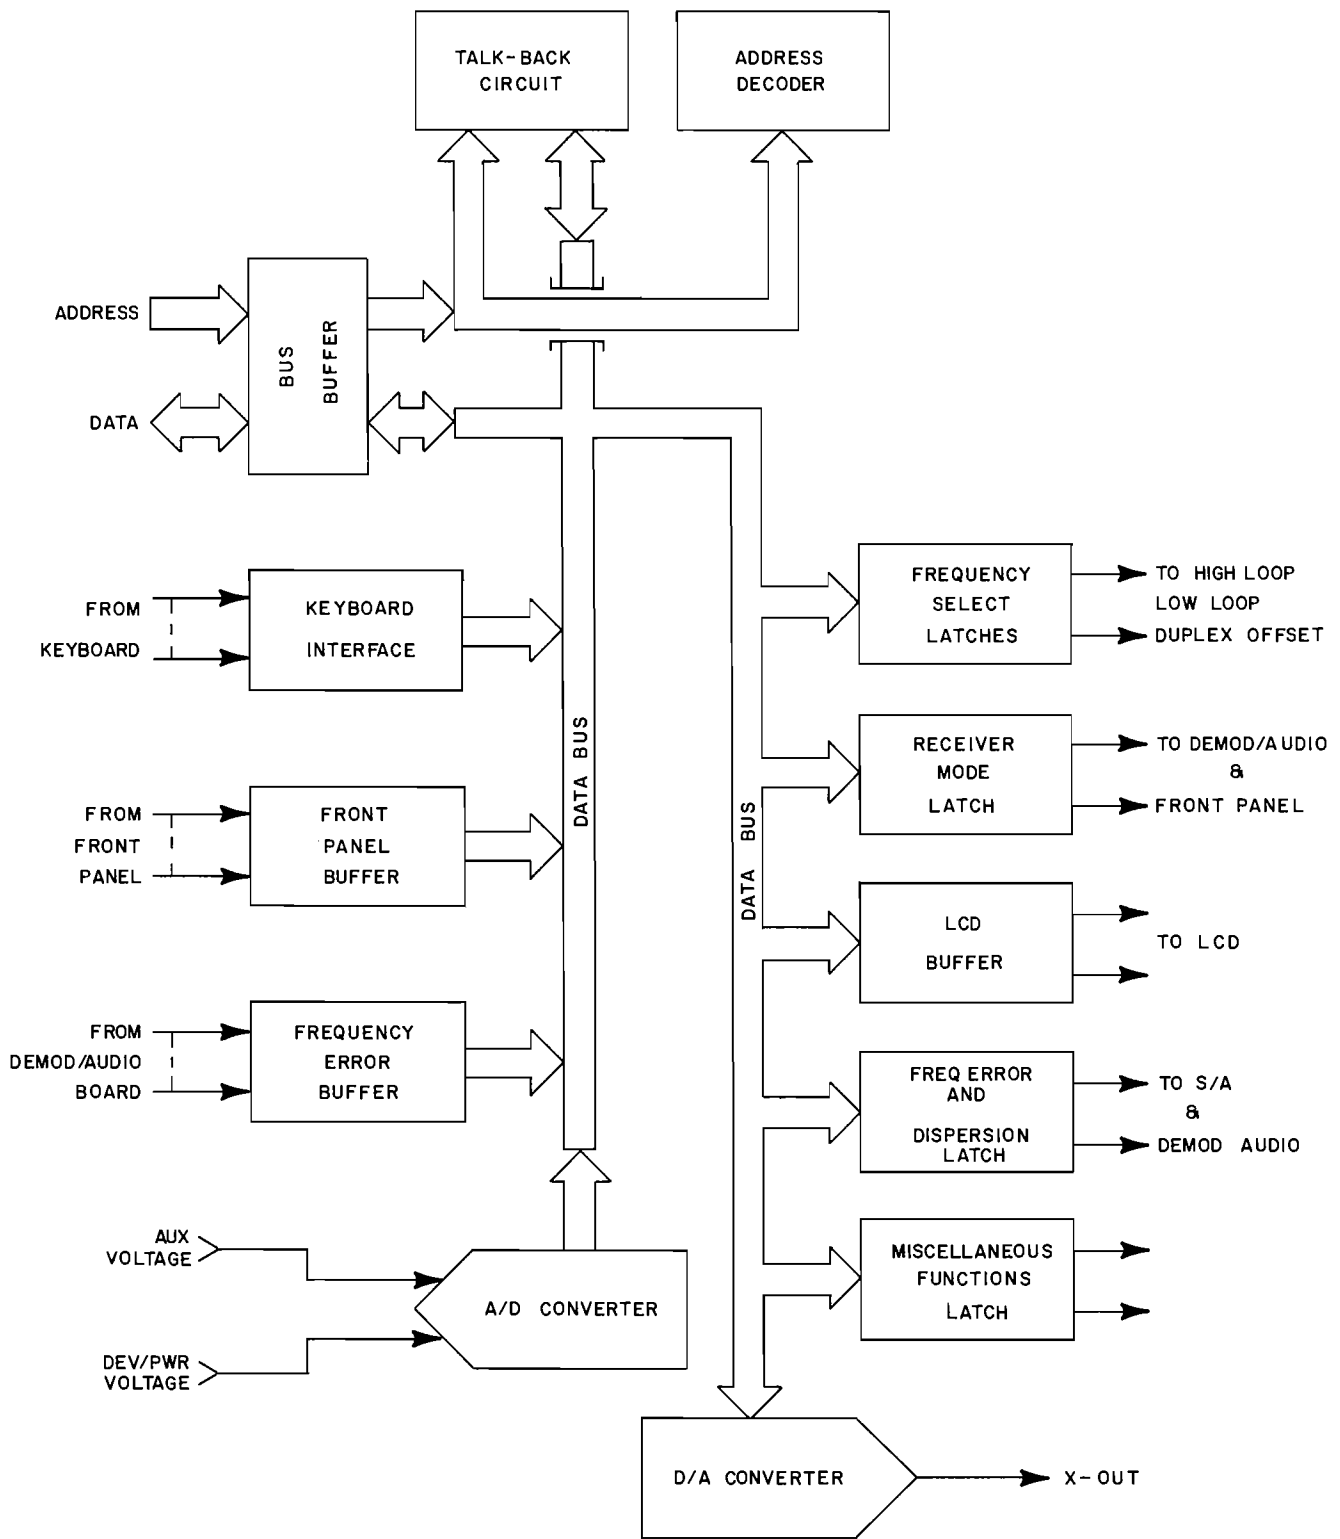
TALK-BACK CIRCUIT

ADDRESS DECODER

ADDRESS

DATA

BUS BUFFER

FROM KEYBOARD

KEYBOARD INTERFACE

FROM FRONT PANEL

FRONT PANEL BUFFER

FROM DEMOD/AUDIO BOARD

FREQUENCY ERROR BUFFER

DATA BUS

DATA BUS

FREQUENCY SELECT LATCHES

TO HIGH LOOP
LOW LOOP
DUPLEX OFFSET

RECEIVER MODE LATCH

TO DEMOD/AUDIO
&
FRONT PANEL

LCD BUFFER

TO LCD

FREQ ERROR AND DISPERSION LATCH

TO S/A
&
DEMOD AUDIO

MISCELLANEOUS FUNCTIONS LATCH

AUX VOLTAGE

DEV/PWR VOLTAGE

A/D CONVERTER

D/A CONVERTER

X-OUT